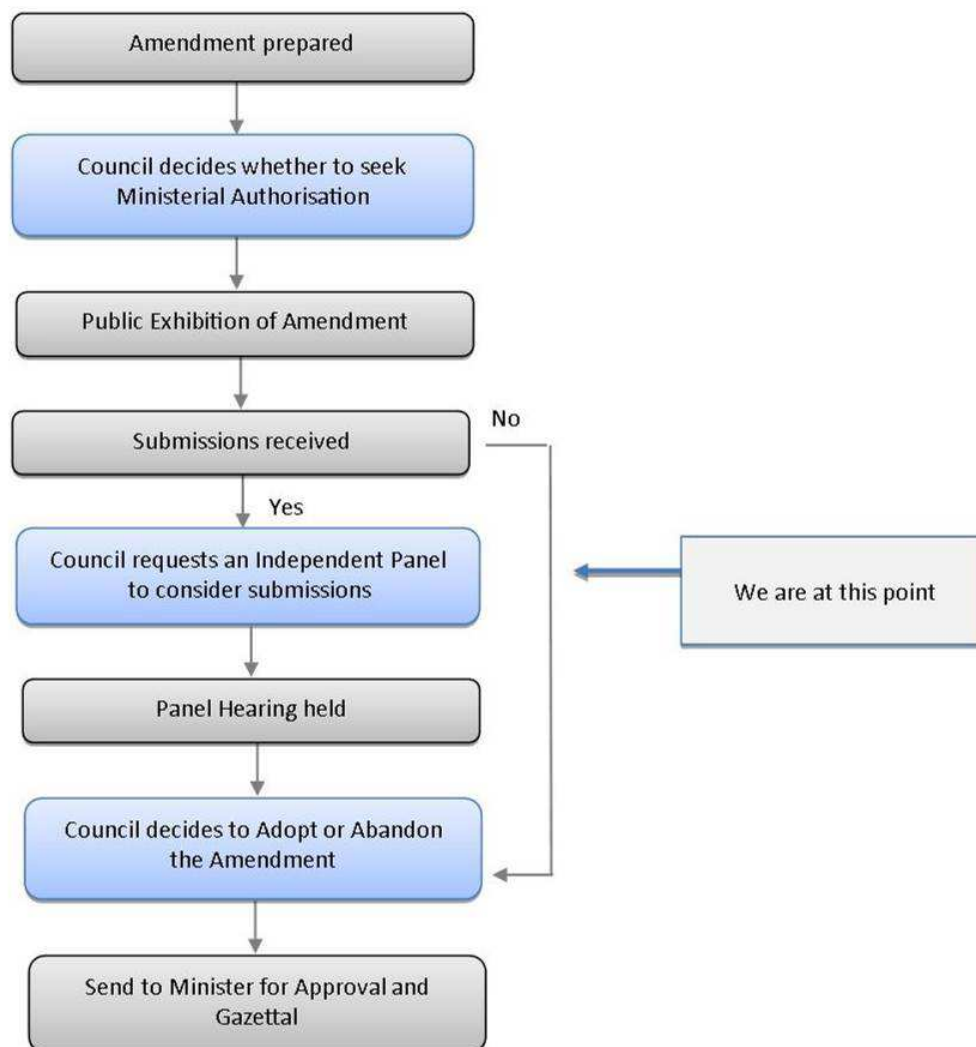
Amendment prepared

Council decides whether to seek Ministerial Authorisation

Public Exhibition of Amendment

Submissions received

No

Yes

Council requests an Independent Panel to consider submissions

We are at this point

Panel Hearing held

Council decides to Adopt or Abandon the Amendment

Send to Minister for Approval and Gazettal